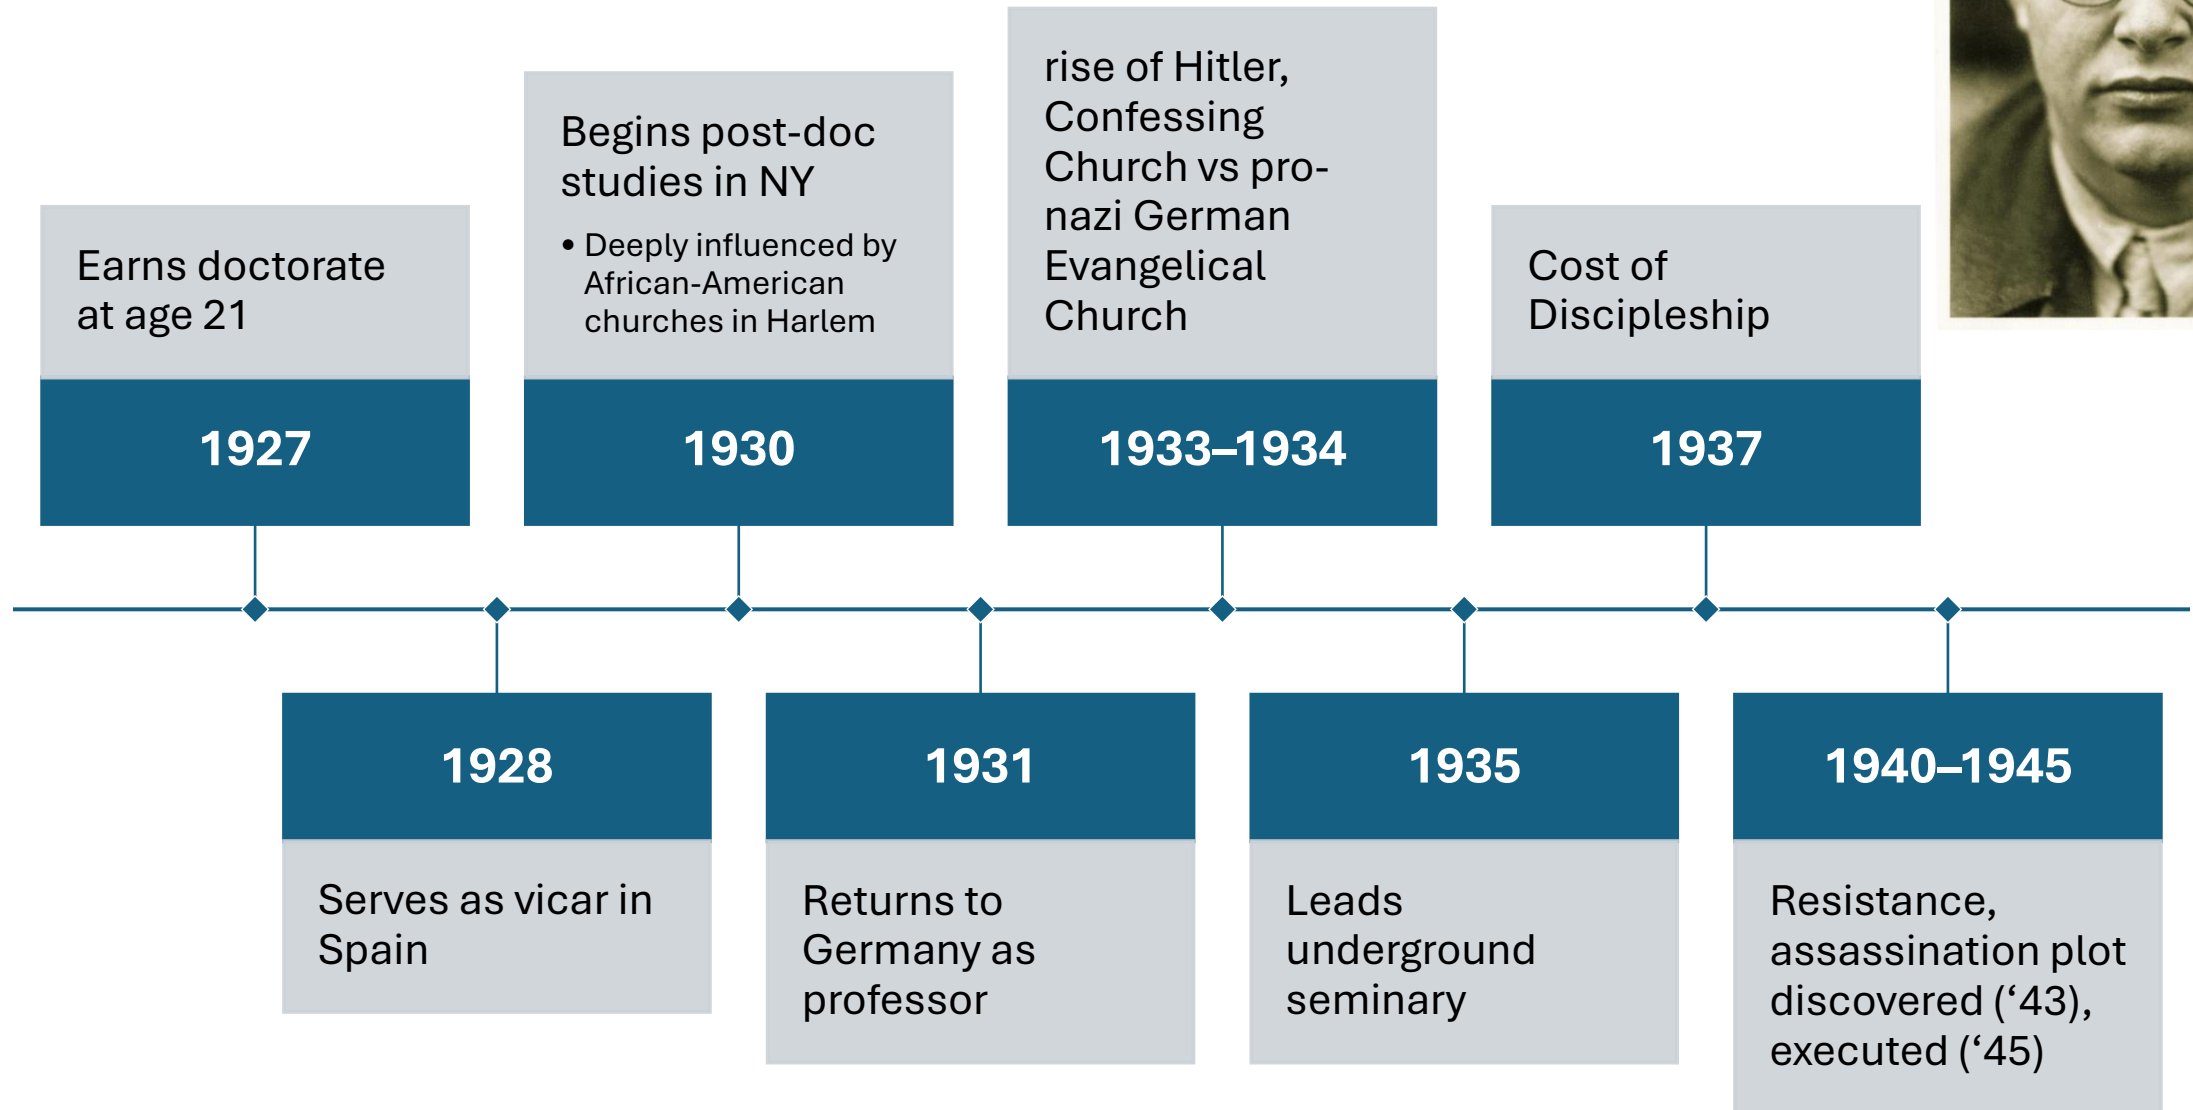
Earns doctorate at age 21

1927

Begins post-doc studies in NY

• Deeply influenced by African-American churches in Harlem

1930

rise of Hitler, Confessing Church vs pro-nazi German Evangelical Church

1933–1934

Cost of Discipleship

1937

1928

Serves as vicar in Spain

1931

Returns to Germany as professor

1935

Leads underground seminary

1940–1945

Resistance, assassination plot discovered (‘43), executed (‘45)